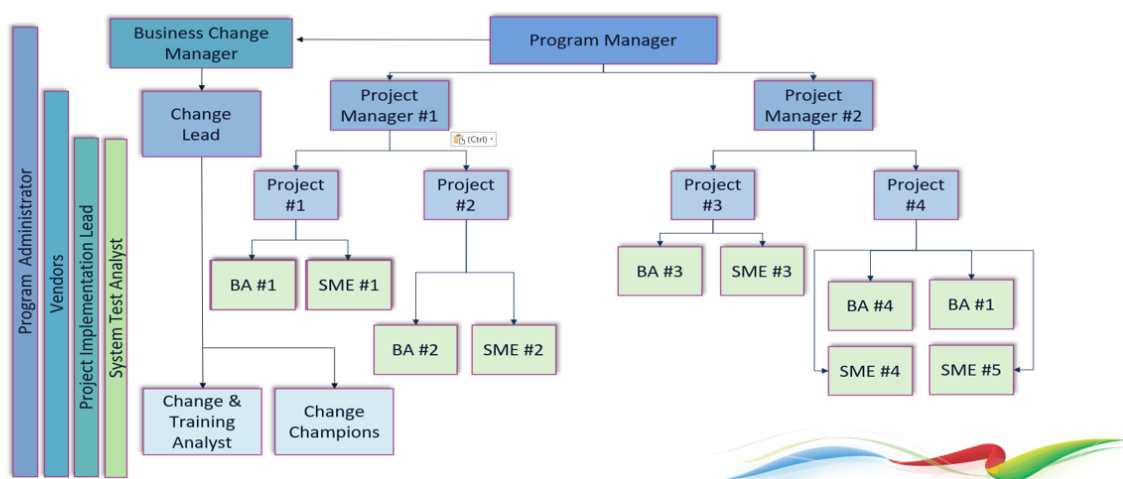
Program Administrator

Vendors

Project Implementation Lead

System Test Analyst

Business Change Manager

Program Manager

Change Lead

Project Manager #1

(Ctrl)

Project Manager #2

Project #1

Project #2

Project #3

Project #4

BA #1

SME #1

BA #3

SME #3

BA #4

BA #1

BA #2

SME #2

SME #4

SME #5

Change & Training Analyst

Change Champions